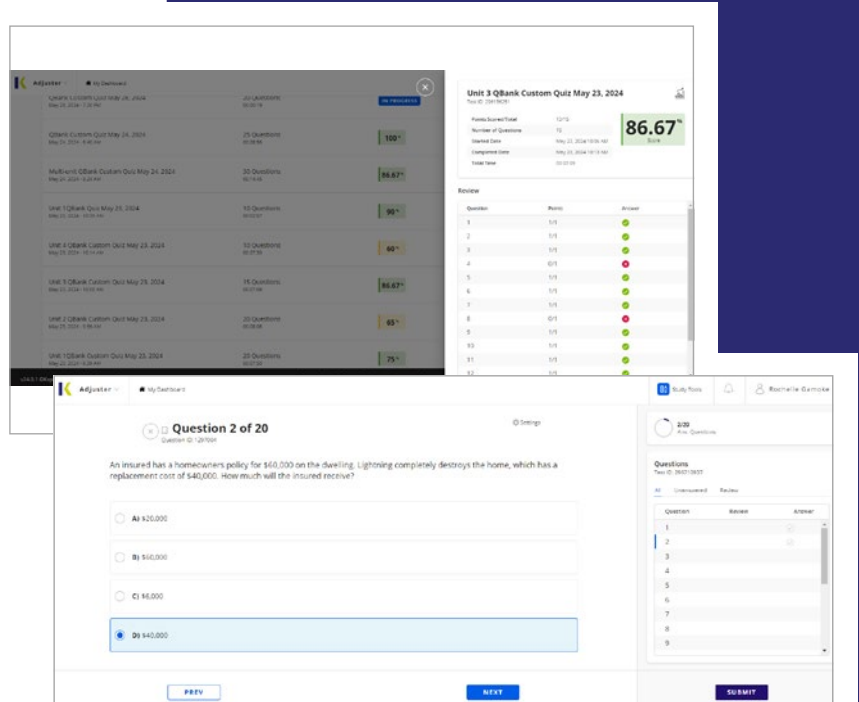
Adjuster

My Dashboard

QBank Custom Quiz May 28, 2024
May 28, 2024 - 1:26 PM

20 Questions

IN PROGRESS

QBank Custom Quiz May 24, 2024
May 24, 2024 - 8:45 AM

25 Questions

100%

Multi-unit QBank Custom Quiz May 24, 2024
May 24, 2024 - 8:20 AM

30 Questions

86.67%

Unit 1 QBank Quiz May 23, 2024
May 23, 2024 - 10:25 AM

10 Questions

90%

Unit 4 QBank Custom Quiz May 23, 2024
May 23, 2024 - 10:14 AM

10 Questions

60%

Unit 3 QBank Custom Quiz May 23, 2024
May 23, 2024 - 10:03 AM

15 Questions

86.67%

Unit 2 QBank Custom Quiz May 23, 2024
May 23, 2024 - 9:56 AM

20 Questions

65%

Unit 1 QBank Custom Quiz May 23, 2024
May 23, 2024 - 9:29 AM

20 Questions

75%

Unit 3 QBank Custom Quiz May 23, 2024
Test ID: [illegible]

Points Scored/Total 13/15
Number of Questions 15
Started Date May 23, 2024 10:06 AM
Completed Date May 23, 2024 10:13 AM
Total Time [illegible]

86.67%
Score

Review

| Question | Points | Answer |
|---|---|---|
| 1 | 1/1 | |
| 2 | 1/1 | |
| 3 | 1/1 | |
| 4 | 0/1 | |
| 5 | 1/1 | |
| 6 | 1/1 | |
| 7 | 1/1 | |
| 8 | 0/1 | |
| 9 | 1/1 | |
| 10 | 1/1 | |
| 11 | 1/1 | |
| 12 | 1/1 | |

Adjuster

My Dashboard

Study Tools

Rochelle Gamoke

Question 2 of 20
Question ID: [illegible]

Settings

An insured has a homeowners policy for $60,000 on the dwelling. Lightning completely destroys the home, which has a replacement cost of $40,000. How much will the insured receive?

A) $20,000

B) $60,000

C) $6,000

D) $40,000

2/20
Ans. Questions

Questions
Test ID: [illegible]

All Unanswered Review

| Question | Review | Answer |
|---|---|---|
| 1 | | |
| 2 | | |
| 3 | | |
| 4 | | |
| 5 | | |
| 6 | | |
| 7 | | |
| 8 | | |
| 9 | | |

PREV

NEXT

SUBMIT